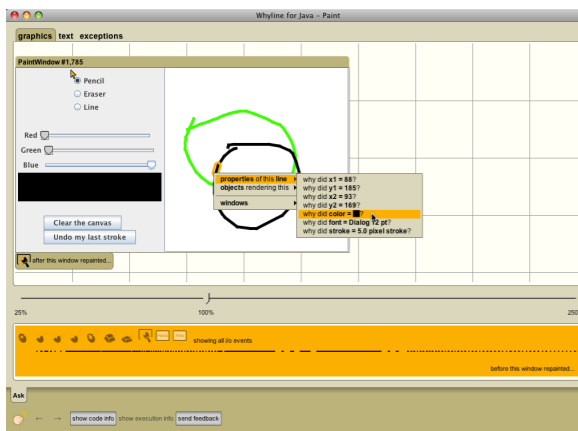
Whyline for Java - Paint

graphics text exceptions

PaintWindow #1,785

Pencil
Eraser
Line

Red
Green
Blue

Clear the canvas
Undo my last stroke

after this window repainted...

properties of this line
objects rendering this
windows

why did x1 = 88?
why did y1 = 185?
why did x2 = 93?
why did y2 = 169?
why did color = ■?
why did font = Dialog 12 pt?
why did stroke = 5.0 pixel stroke?

25%
100%
250

showing all i/o events

before this window repainted...

Ask

show code info show execution info send feedback